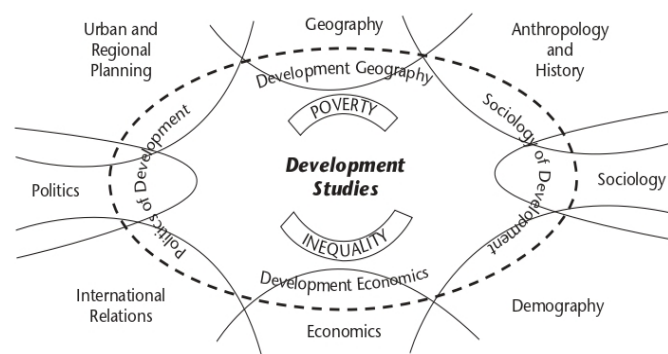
Urban and Regional Planning

Geography

Anthropology and History

Development Geography

POVERTY

Sociology of Development

Politics of Development

Politics

Development Studies

Sociology

INEQUALITY

Development Economics

International Relations

Economics

Demography